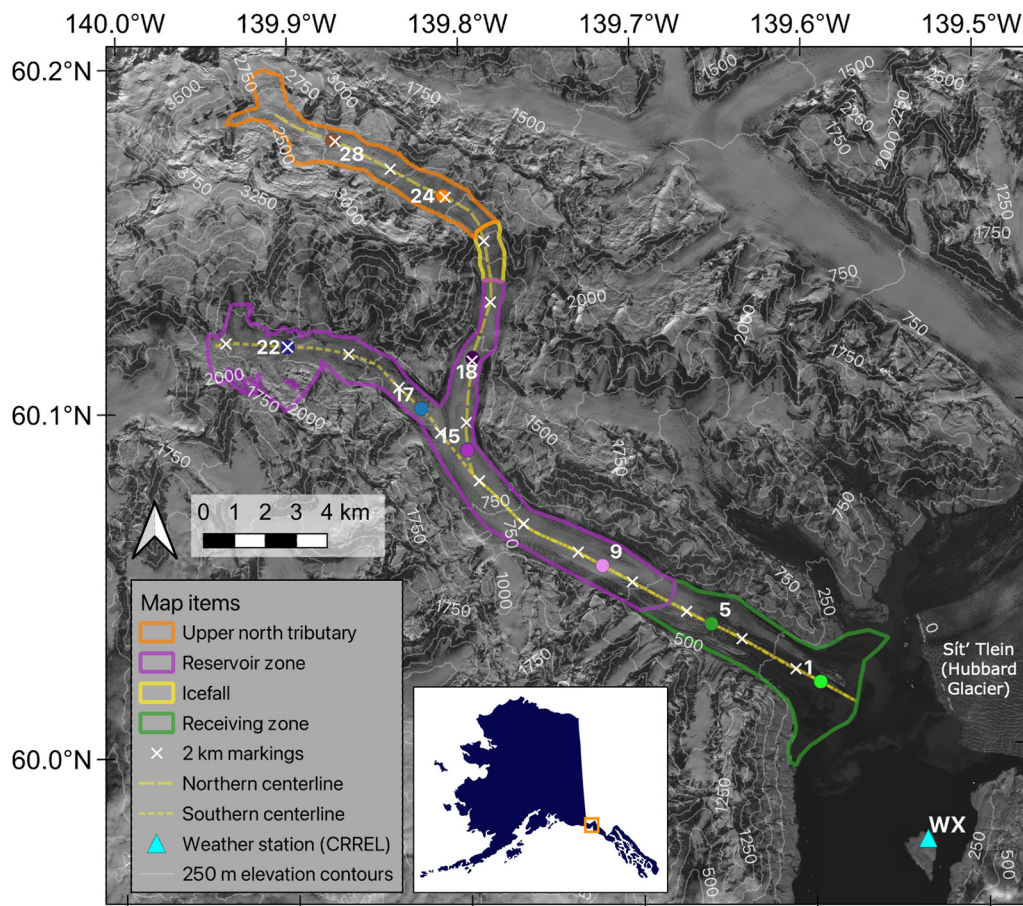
140.0°W 139.9°W 139.8°W 139.7°W 139.6°W 139.5°W

60.2°N
60.1°N
60.0°N

2750 2750 3000 3500 2000 3750 3250 3000 1750 1500 1500 1500 2250 2000 2250 1750 1250 1750 750 2000 2000 750 1750 2000 1750 2000 1500 1750 750 750 1000 1750 1250 750 750 250 500 1750 250 0 1250 500 250

28 24 22 18 17 15 9 5 1

0 1 2 3 4 km

Sít' Tlein (Hubbard Glacier)

WX

Map items
Upper north tributary
Reservoir zone
Icefall
Receiving zone
2 km markings
Northern centerline
Southern centerline
Weather station (CRREL)
250 m elevation contours